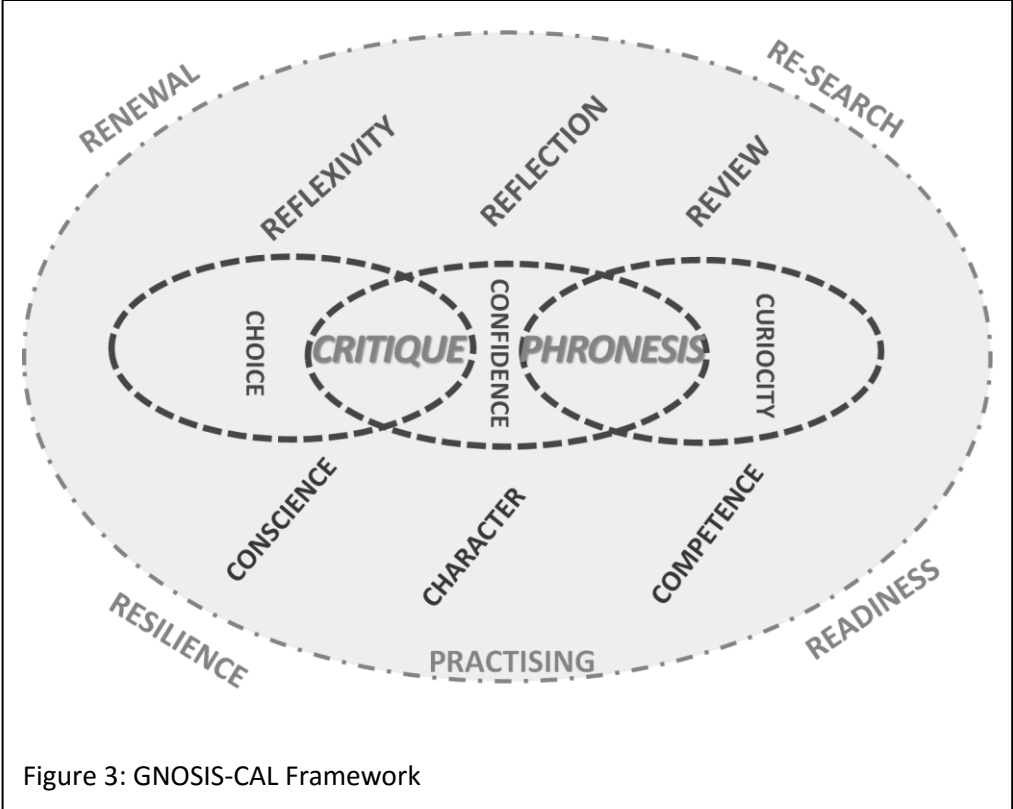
RENEWAL

RE-SEARCH

REFLEXIVITY

REFLECTION

REVIEW

CHOICE

CRITIQUE

CONFIDENCE

PHRONESIS

CURIOCITY

CONSCIENCE

CHARACTER

COMPETENCE

RESILIENCE

PRACTISING

READINESS

Figure 3: GNOSIS-CAL Framework